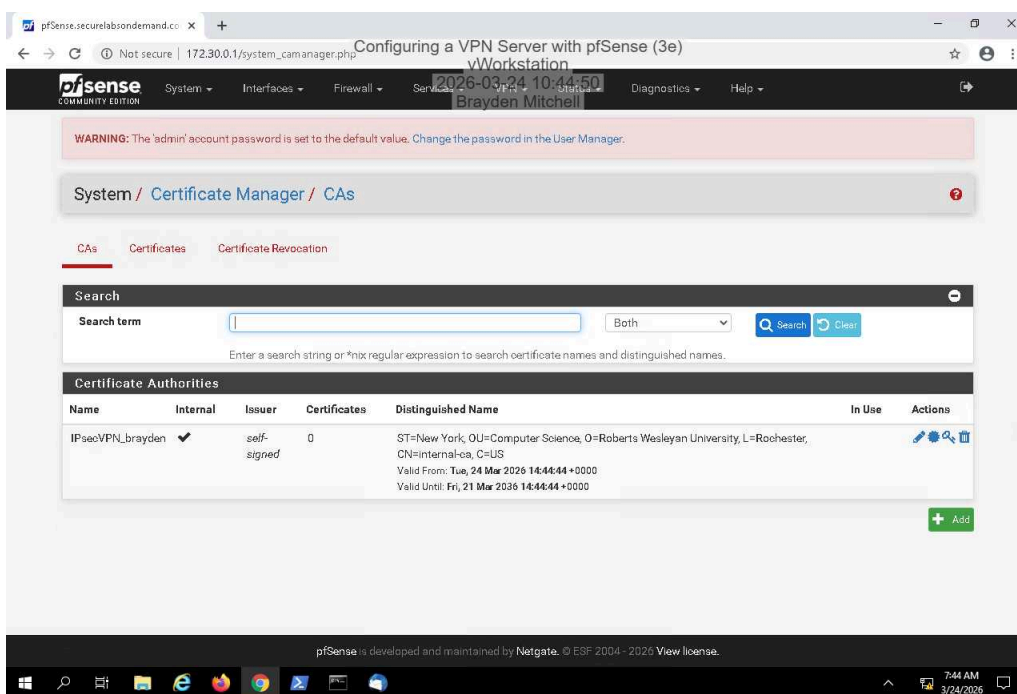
pfSense.securelabsondemand.co ×
+

Not secure | 172.30.0.1/system_camanager.php

Configuring a VPN Server with pfSense (3e)
vWorkstation
2026-03-24 10:44:50
Brayden Mitchell

pfsense COMMUNITY EDITION

System ▾ Interfaces ▾ Firewall ▾ Services ▾ VPN ▾ Status ▾ Diagnostics ▾ Help ▾

WARNING: The 'admin' account password is set to the default value. Change the password in the User Manager.

System / Certificate Manager / CAs

CAs Certificates Certificate Revocation

Search

Search term

Both

Search Clear

Enter a search string or *nix regular expression to search certificate names and distinguished names.

Certificate Authorities

| Name | Internal | Issuer | Certificates | Distinguished Name | In Use | Actions |
|---|---|---|---|---|---|---|
| IPsecVPN_brayden | ✔ | self-signed | 0 | ST=New York, OU=Computer Science, O=Roberts Wesleyan University, L=Rochester, CN=internal-ca, C=US Valid From: Tue, 24 Mar 2026 14:44:44 +0000 Valid Until: Fri, 21 Mar 2036 14:44:44 +0000 | | |

Add

pfSense is developed and maintained by Netgate. © ESF 2004 - 2026 View license.

7:44 AM
3/24/2026